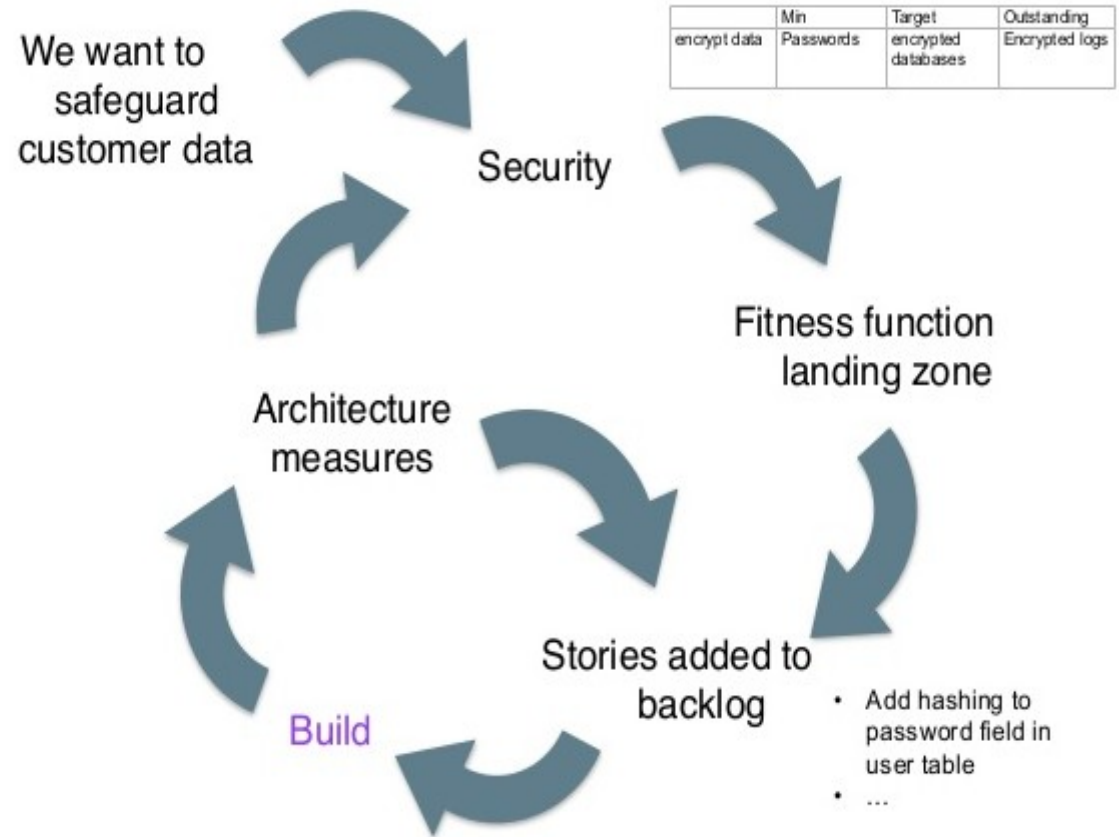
We want to safeguard customer data

| | Min | Target | Outstanding |
|---|---|---|---|
| encrypt data | Passwords | encrypted databases | Encrypted logs |

Security

Fitness function landing zone

Architecture measures

Stories added to backlog

- Add hashing to password field in user table
- ...

Build